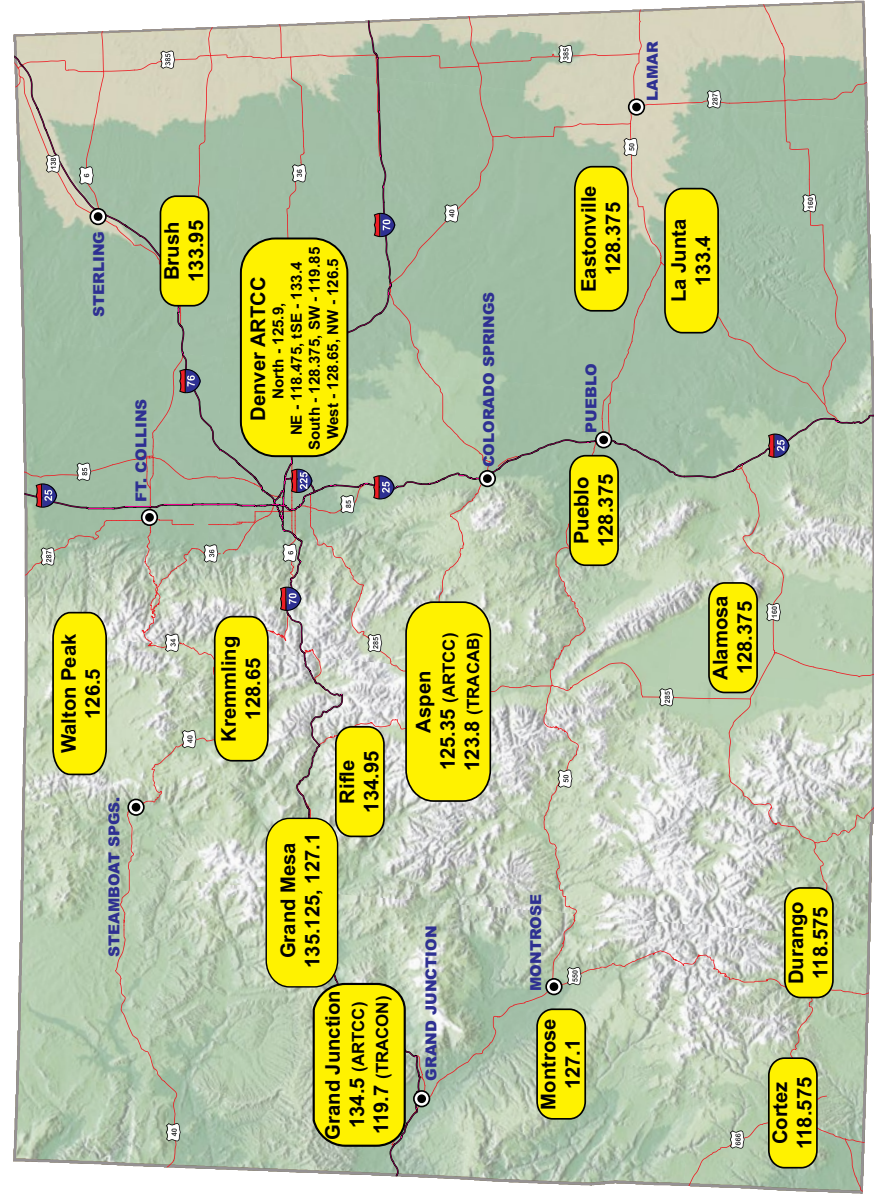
LAMAR
STERLING
Brush
133.95
Denver ARTCC
North - 125.9,
NE - 118.475, tSE - 133.4
South - 128.375, SW - 119.85
West - 128.65, NW - 126.5
COLORADO SPRINGS
Eastonville
128.375
La Junta
133.4
PUEBLO
FT. COLLINS
Pueblo
128.375
Walton Peak
126.5
Kremmling
128.65
Aspen
125.35 (ARTCC)
123.8 (TRACAB)
Alamosa
128.375
Rifle
134.95
STEAMBOAT SPGS.
Grand Mesa
135.125, 127.1
MONTROSE
GRAND JUNCTION
Grand Junction
134.5 (ARTCC)
119.7 (TRACON)
Montrose
127.1
Durango
118.575
Cortez
118.575
385
385
287
138
6
36
70
40
50
160
76
85
25
225
25
85
287
36
6
70
34
285
40
285
160
50
550
40
666
25